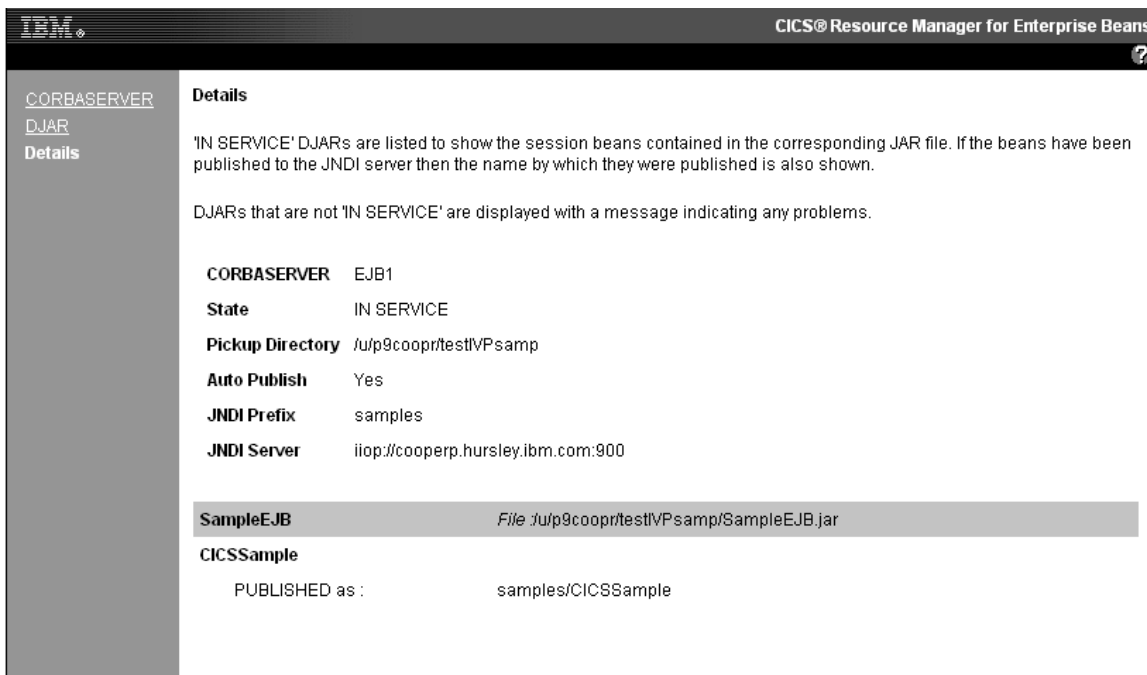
IBM.

CICS® Resource Manager for Enterprise Beans

?

CORBASERVER
DJAR
Details

Details

'IN SERVICE' DJARs are listed to show the session beans contained in the corresponding JAR file. If the beans have been published to the JNDI server then the name by which they were published is also shown.

DJARs that are not 'IN SERVICE' are displayed with a message indicating any problems.

| | |
|---|---|
| CORBASERVER | EJB1 |
| State | IN SERVICE |
| Pickup Directory | /u/p9coopr/testIVPsamp |
| Auto Publish | Yes |
| JNDI Prefix | samples |
| JNDI Server | iiop://cooperp.hursley.ibm.com:900 |

| | |
|---|---|
| SampleEJB | File :/u/p9coopr/testIVPsamp/SampleEJB.jar |
| CICSSample | |
| PUBLISHED as : | samples/CICSSample |